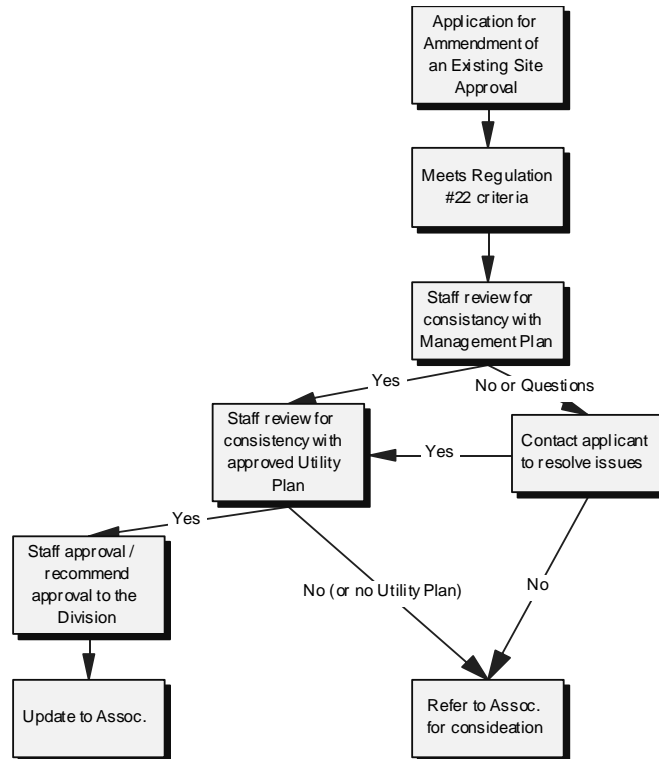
Application for Ammendment of an Existing Site Approval

Meets Regulation #22 criteria

Staff review for consistancy with Management Plan

Yes

No or Questions

Staff review for consistency with approved Utility Plan

Yes

Contact applicant to resolve issues

Yes

Staff approval / recommend approval to the Division

No (or no Utility Plan)

No

Update to Assoc.

Refer to Assoc. for consideation